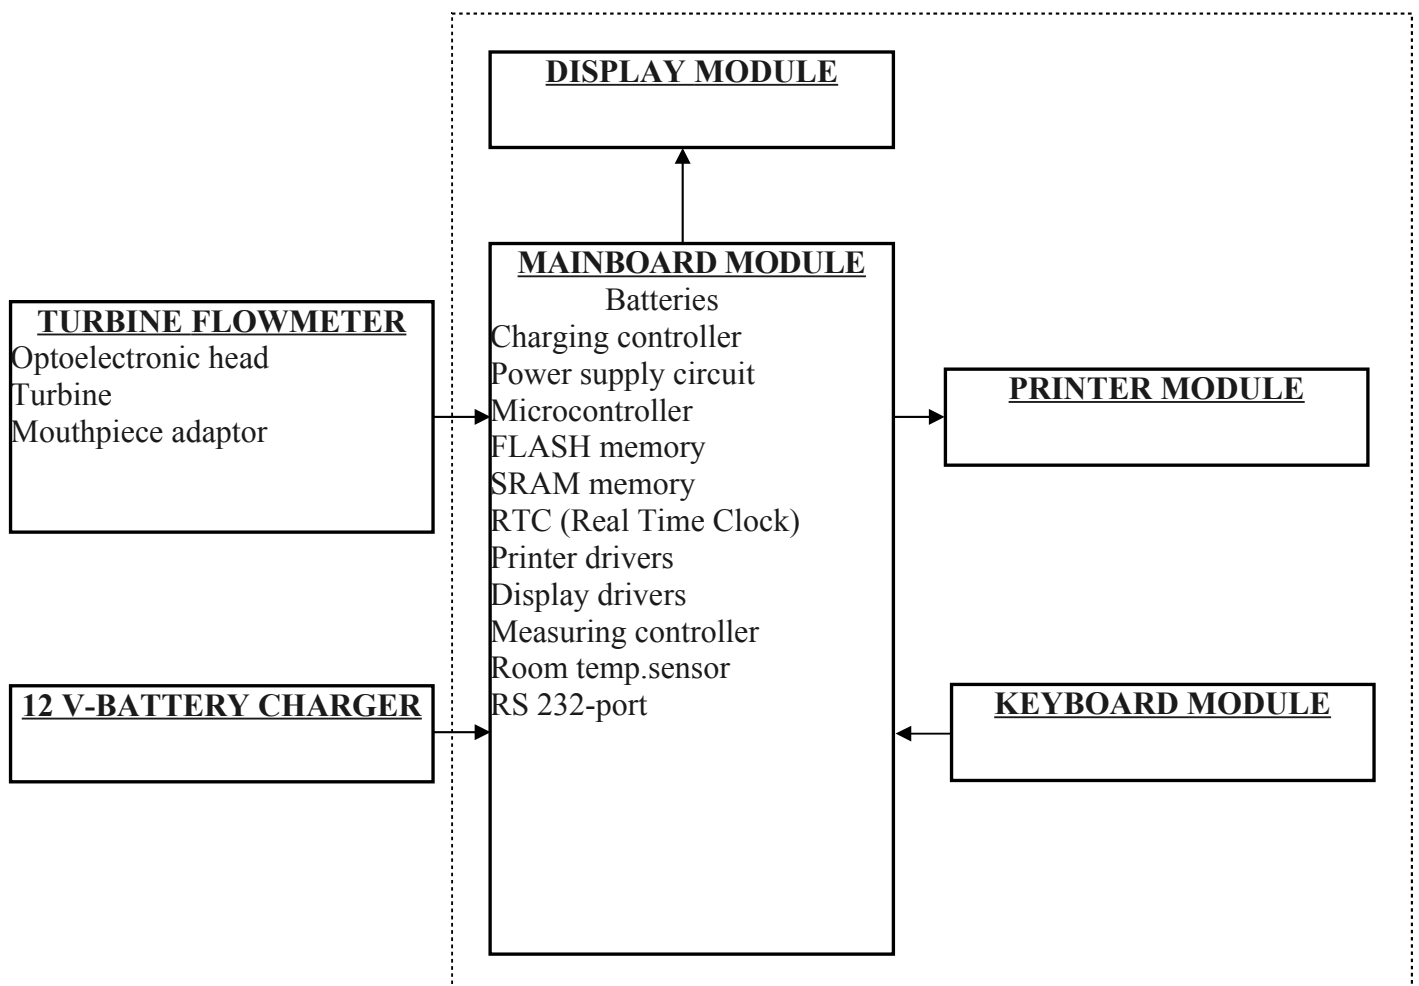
DISPLAY MODULE

MAINBOARD MODULE
Batteries
Charging controller
Power supply circuit
Microcontroller
FLASH memory
SRAM memory
RTC (Real Time Clock)
Printer drivers
Display drivers
Measuring controller
Room temp.sensor
RS 232-port

TURBINE FLOWMETER
Optoelectronic head
Turbine
Mouthpiece adaptor

PRINTER MODULE

12 V-BATTERY CHARGER

KEYBOARD MODULE